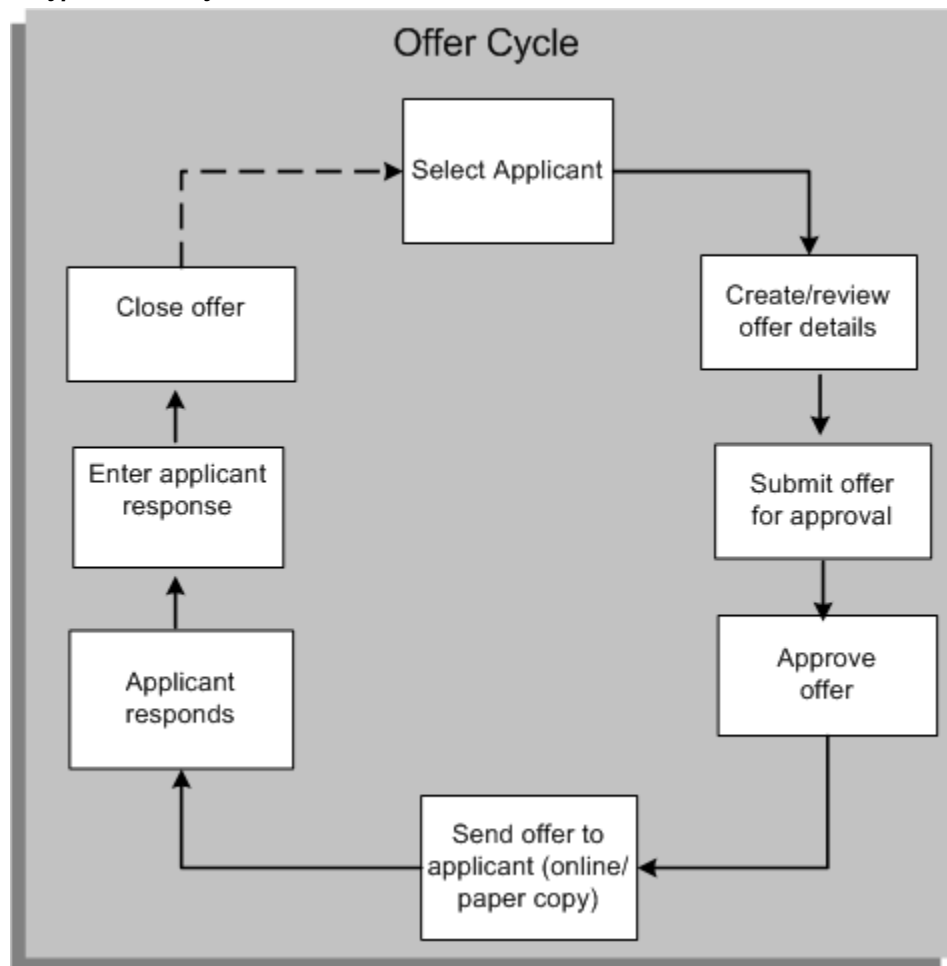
Offer Cycle

Select Applicant

Create/review offer details

Submit offer for approval

Approve offer

Send offer to applicant (online/ paper copy)

Applicant responds

Enter applicant response

Close offer